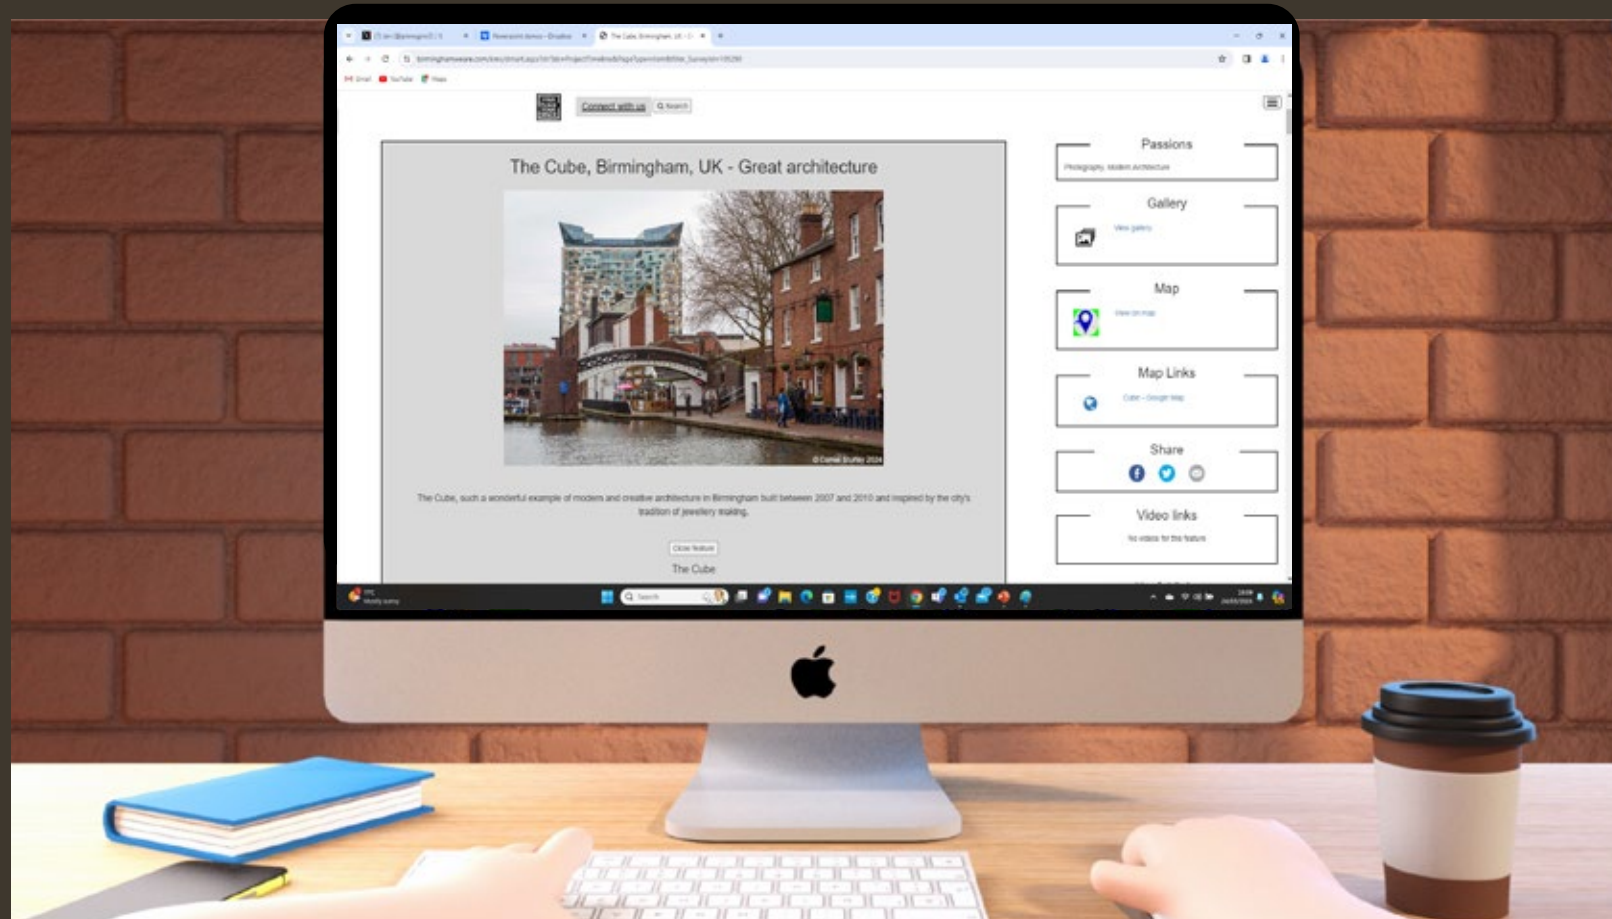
Connect with us

The Cube, Birmingham, UK - Great architecture

The Cube, such a wonderful example of modern and creative architecture in Birmingham built between 2007 and 2010 and inspired by the city's tradition of jewellery making.

Close feature

The Cube

Passions

Photography, Modern Architecture

Gallery

View gallery

Map

View on map

Map Links

Cube - Google Map

Share

Video links

No videos for this feature